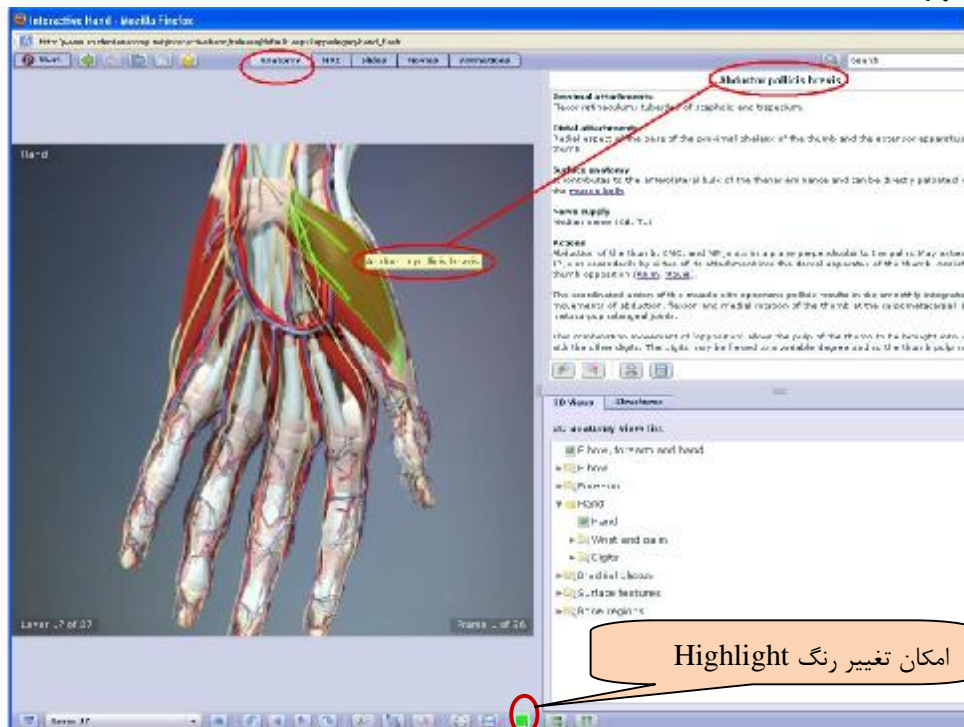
Interactive Hand - Mozilla Firefox

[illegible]

Start

Anatomy | MRI | Slides | Movies | Animations

Search

Hand

Abductor pollicis brevis

Abductor pollicis brevis

Proximal attachments
Flexor retinaculum; tubercles of scaphoid and trapezium

Distal attachments
Radial aspect of the base of the proximal phalanx of the thumb and the extensor apparatus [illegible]

Surface anatomy
It contributes to the anterolateral bulk of the thenar eminence and can be directly palpated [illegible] the thenar bulb

Nerve supply
Median nerve (C8, T1)

Actions
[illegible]

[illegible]

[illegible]

3D Views | Structures

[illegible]

Elbow, forearm and hand
Elbow
Forearm
Hand
Hand
Wrist and palm
Digits
Brachial plexus
Surface textures
Bone regions

Layer 17 of 37

Frame 1 of 56

Layer 17

امکان تغییر رنگ Highlight